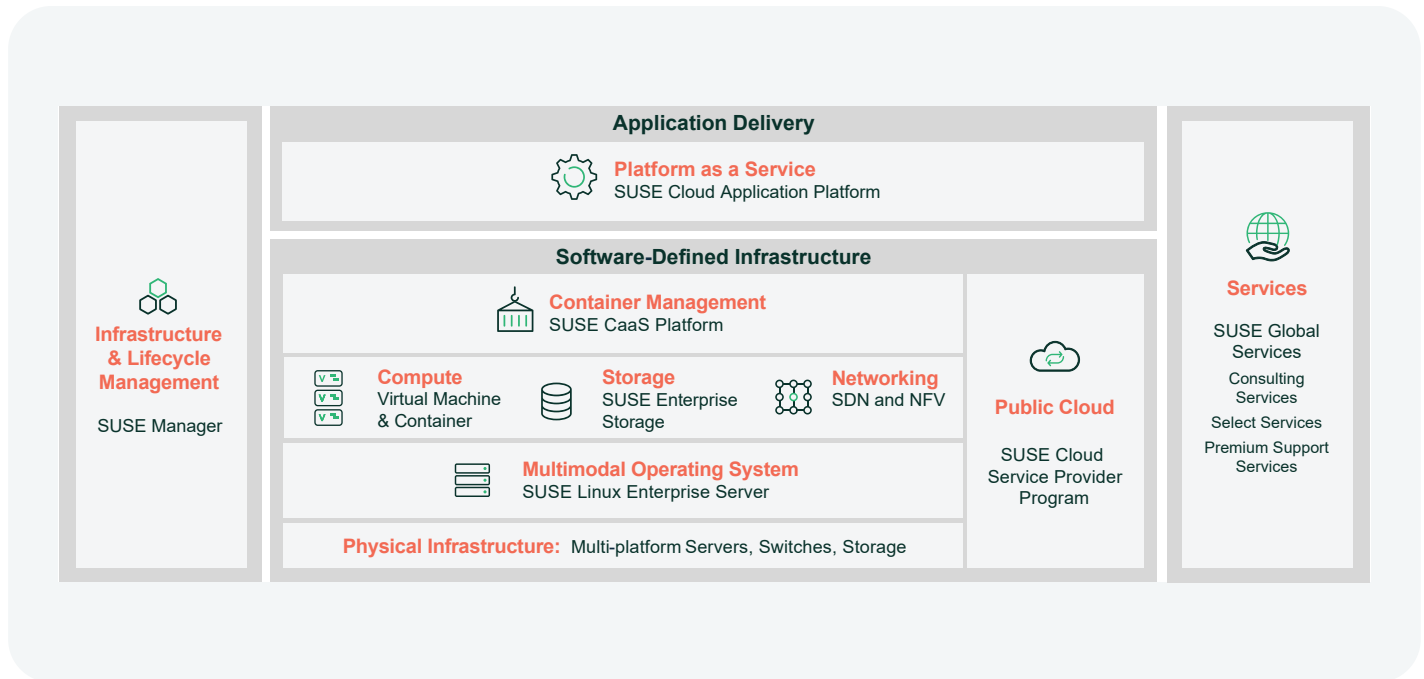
Infrastructure & Lifecycle Management

SUSE Manager

Application Delivery

Platform as a Service
SUSE Cloud Application Platform

Software-Defined Infrastructure

Container Management
SUSE CaaS Platform

Compute
Virtual Machine & Container

Storage
SUSE Enterprise Storage

Networking
SDN and NFV

Multimodal Operating System
SUSE Linux Enterprise Server

Physical Infrastructure: Multi-platform Servers, Switches, Storage

Public Cloud

SUSE Cloud Service Provider Program

Services

SUSE Global Services

Consulting Services

Select Services

Premium Support Services